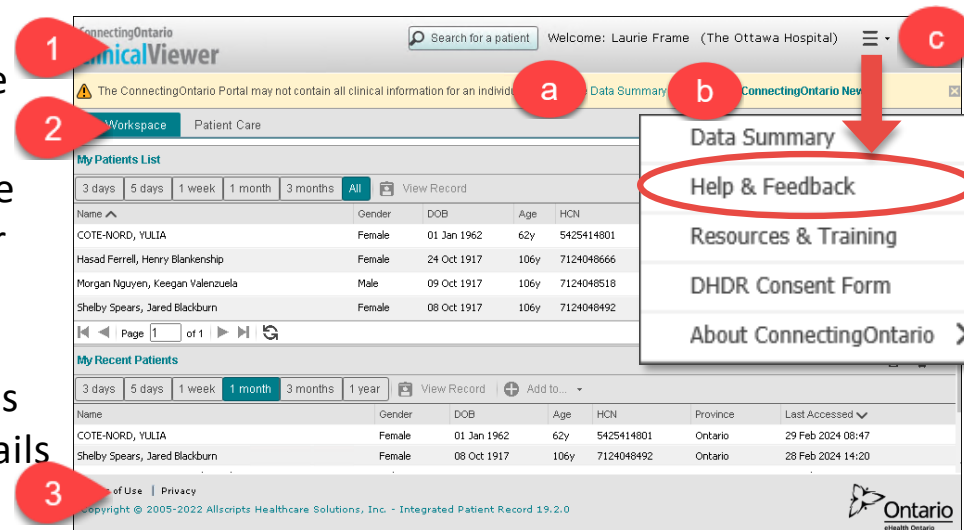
e
e
r
s
ails

1
ConnectingOntario
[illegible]ClinicalViewer

Search for a patient
Welcome: Laurie Frame (The Ottawa Hospital)
c

The ConnectingOntario Portal may not contain all clinical information for an individu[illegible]
a
Data Summary
b
ConnectingOntario New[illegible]

2
Workspace
Patient Care

My Patients List

3 days | 5 days | 1 week | 1 month | 3 months | All
View Record

| Name | Gender | DOB | Age | HCN |
|---|---|---|---|---|
| COTE-NORD, YULIA | Female | 01 Jan 1962 | 62y | 5425414801 |
| Hasad Ferrell, Henry Blankenship | Female | 24 Oct 1917 | 106y | 7124048666 |
| Morgan Nguyen, Keegan Valenzuela | Male | 09 Oct 1917 | 106y | 7124048518 |
| Shelby Spears, Jared Blackburn | Female | 08 Oct 1917 | 106y | 7124048492 |

Page 1 of 1

Data Summary
Help & Feedback
Resources & Training
DHDR Consent Form
About ConnectingOntario

My Recent Patients

3 days | 5 days | 1 week | 1 month | 3 months | 1 year
View Record
Add to...

| Name | Gender | DOB | Age | HCN | Province | Last Accessed |
|---|---|---|---|---|---|---|
| COTE-NORD, YULIA | Female | 01 Jan 1962 | 62y | 5425414801 | Ontario | 29 Feb 2024 08:47 |
| Shelby Spears, Jared Blackburn | Female | 08 Oct 1917 | 106y | 7124048492 | Ontario | 28 Feb 2024 14:20 |

3
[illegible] of Use | Privacy
Copyright © 2005-2022 Allscripts Healthcare Solutions, Inc. - Integrated Patient Record 19.2.0

Ontario
eHealth Ontario